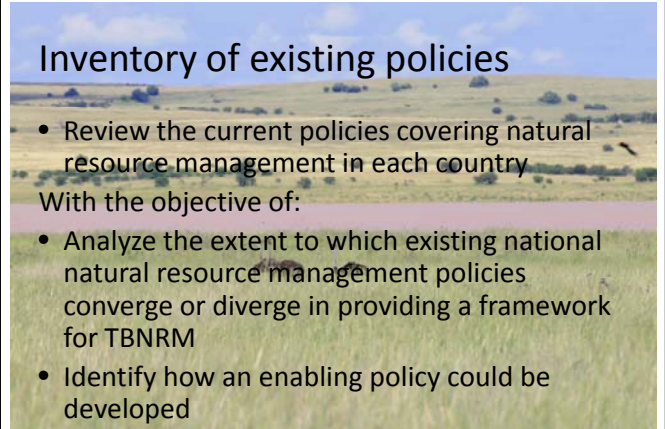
Inventory of existing policies

• Review the current policies covering natural resource management in each country

With the objective of:

• Analyze the extent to which existing national natural resource management policies converge or diverge in providing a framework for TBNRM

• Identify how an enabling policy could be developed